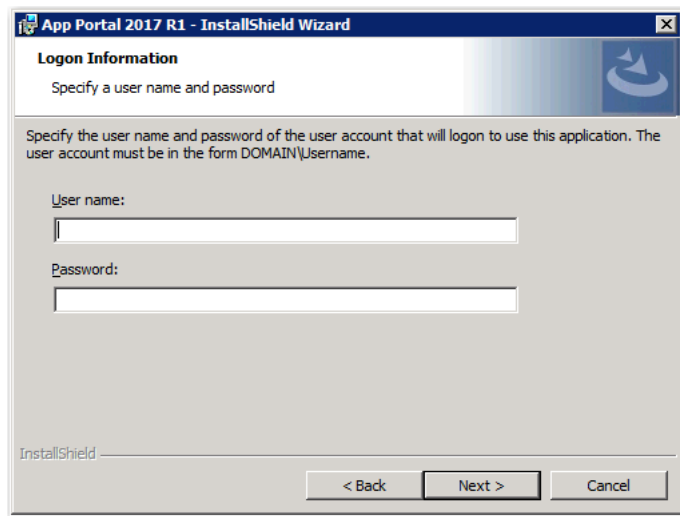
App Portal 2017 R1 - InstallShield Wizard

Logon Information

Specify a user name and password

Specify the user name and password of the user account that will logon to use this application. The user account must be in the form DOMAIN\Username.

User name:

Password:

InstallShield

< Back

Next >

Cancel